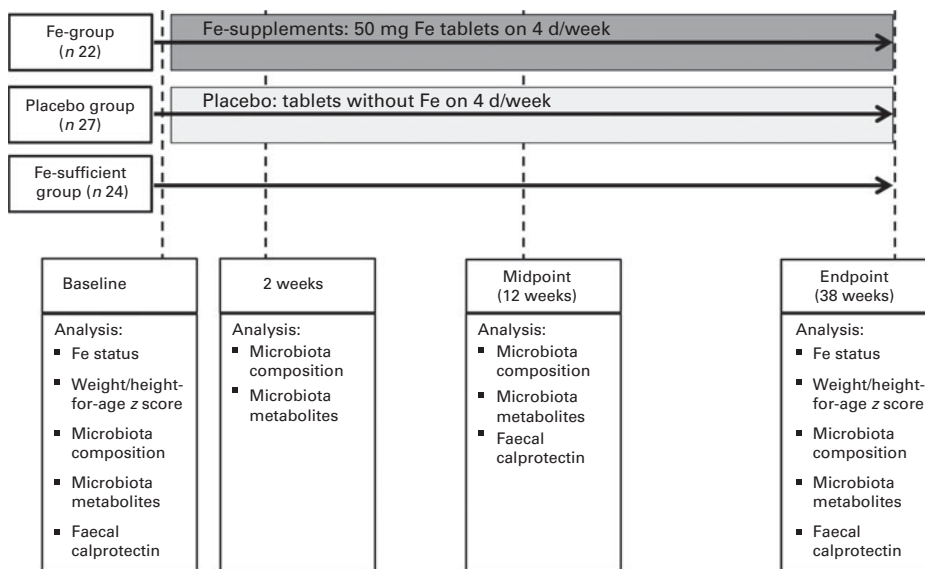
Fe-group
($n$ 22)

Fe-supplements: 50 mg Fe tablets on 4 d/week

Placebo group
($n$ 27)

Placebo: tablets without Fe on 4 d/week

Fe-sufficient group ($n$ 24)

Baseline

Analysis:
▪ Fe status
▪ Weight/height-for-age $z$ score
▪ Microbiota composition
▪ Microbiota metabolites
▪ Faecal calprotectin

2 weeks

Analysis:
▪ Microbiota composition
▪ Microbiota metabolites

Midpoint
(12 weeks)

Analysis:
▪ Microbiota composition
▪ Microbiota metabolites
▪ Faecal calprotectin

Endpoint
(38 weeks)

Analysis:
▪ Fe status
▪ Weight/height-for-age $z$ score
▪ Microbiota composition
▪ Microbiota metabolites
▪ Faecal calprotectin